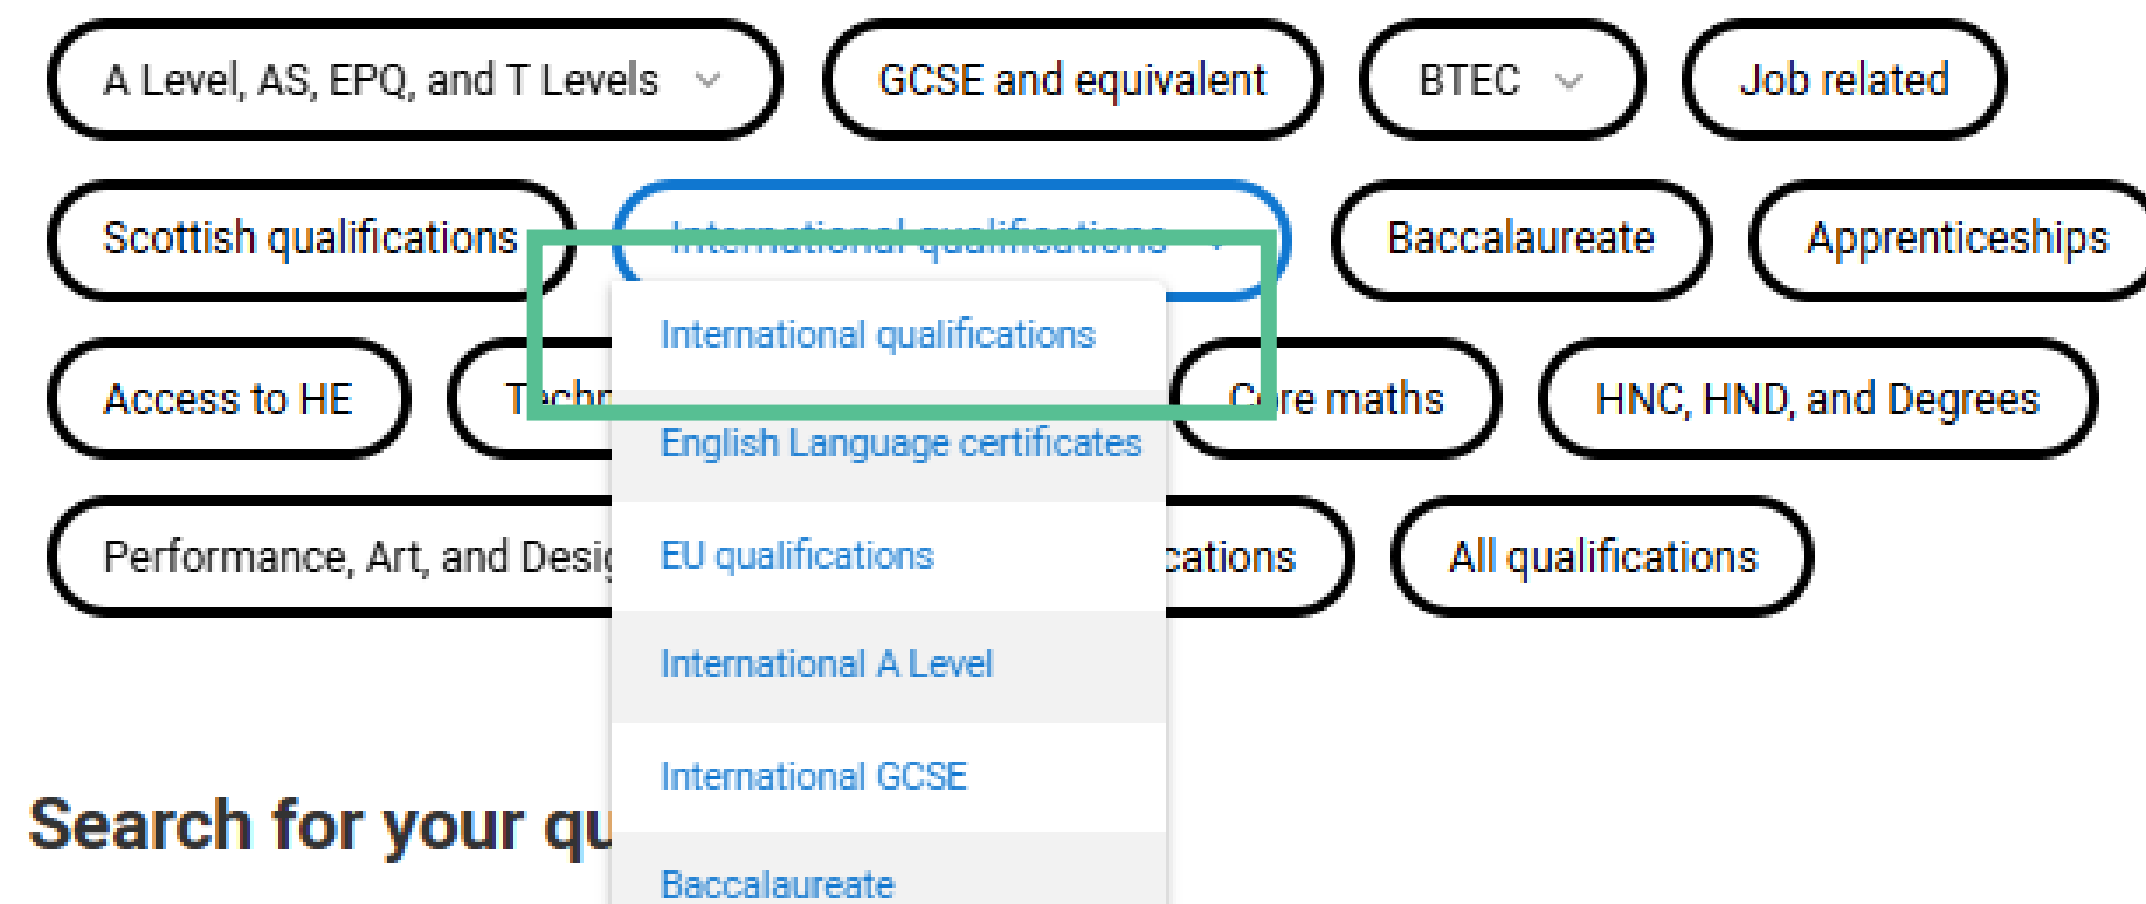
A Level, AS, EPQ, and T Levels

GCSE and equivalent

BTEC

Job related

Scottish qualifications

International qualifications

Baccalaureate

Apprenticeships

International qualifications

Access to HE

Techn

C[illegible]re maths

HNC, HND, and Degrees

English Language certificates

Performance, Art, and Desig

EU qualifications

cations

All qualifications

International A Level

International GCSE

Search for your qu

Baccalaureate